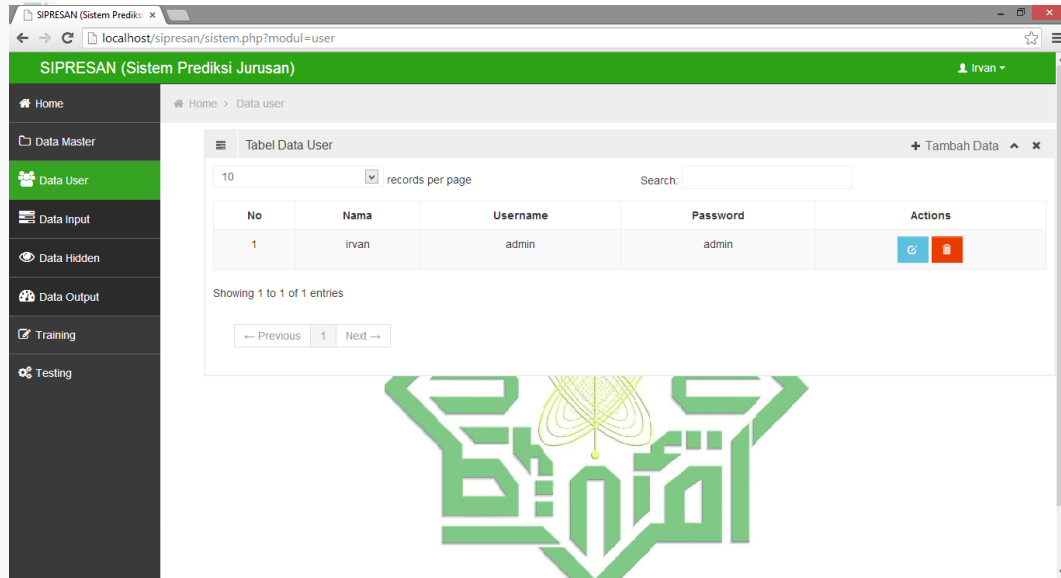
SIPRESAN (Sistem Prediksi ×

localhost/sipresan/sistem.php?modul=user

SIPRESAN (Sistem Prediksi Jurusan)

Irvan

Home

Data Master

Data User

Data Input

Data Hidden

Data Output

Training

Testing

Home > Data user

Tabel Data User

+ Tambah Data

10 records per page

Search:

| No | Nama | Username | Password | Actions |
|---|---|---|---|---|
| 1 | irvan | admin | admin | |

Showing 1 to 1 of 1 entries

← Previous 1 Next →